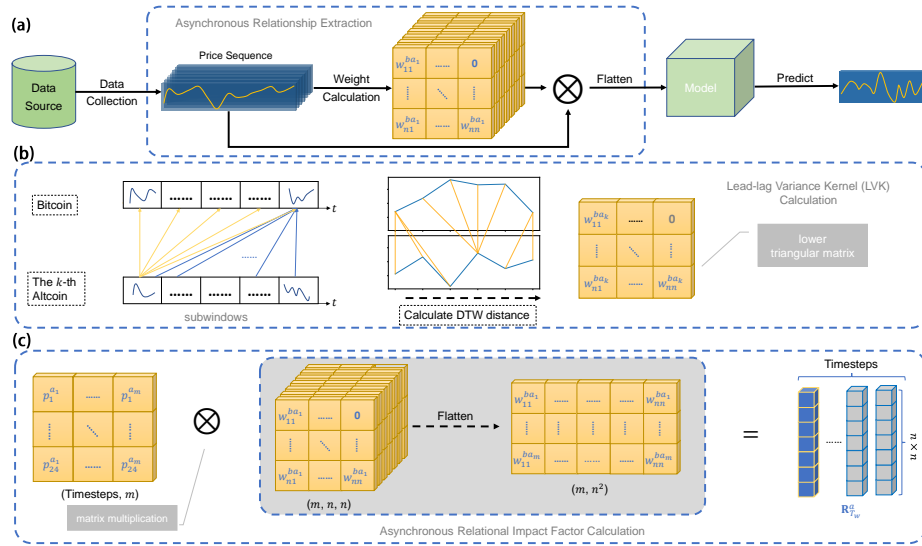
(a)

Asynchronous Relationship Extraction

Data Source

Data Collection

Price Sequence

Weight Calculation

$w_{11}^{ba_1}$ ...... 0
⋮ ⋱ ⋮
$w_{n1}^{ba_1}$ ...... $w_{nn}^{ba_1}$

$\otimes$

Flatten

Model

Predict

(b)

Bitcoin

The $k$-th Altcoin

$t$

$t$

......

subwindows

Calculate DTW distance

$w_{11}^{ba_k}$ ...... 0
⋮ ⋱ ⋮
$w_{n1}^{ba_k}$ ...... $w_{nn}^{ba_k}$

Lead-lag Variance Kernel (LVK) Calculation

lower triangular matrix

(c)

$p_1^{a_1}$ ...... $p_1^{a_m}$
⋮ ⋱ ⋮
$p_{24}^{a_1}$ ...... $p_{24}^{a_m}$

(Timesteps, $m$)

matrix multiplication

$\otimes$

$w_{11}^{ba_1}$ ...... 0
⋮ ⋱ ⋮
$w_{n1}^{ba_1}$ ...... $w_{nn}^{ba_1}$

$(m, n, n)$

Flatten

$w_{11}^{ba_1}$ ...... ...... ...... $w_{nn}^{ba_1}$
⋮ ⋮ ⋮ ⋮ ⋮
$w_{11}^{ba_m}$ ...... ...... ...... $w_{nn}^{ba_m}$

$(m, n^2)$

Asynchronous Relational Impact Factor Calculation

=

Timesteps

$n \times n$

$\mathbf{R}_{T_w}^{a}$